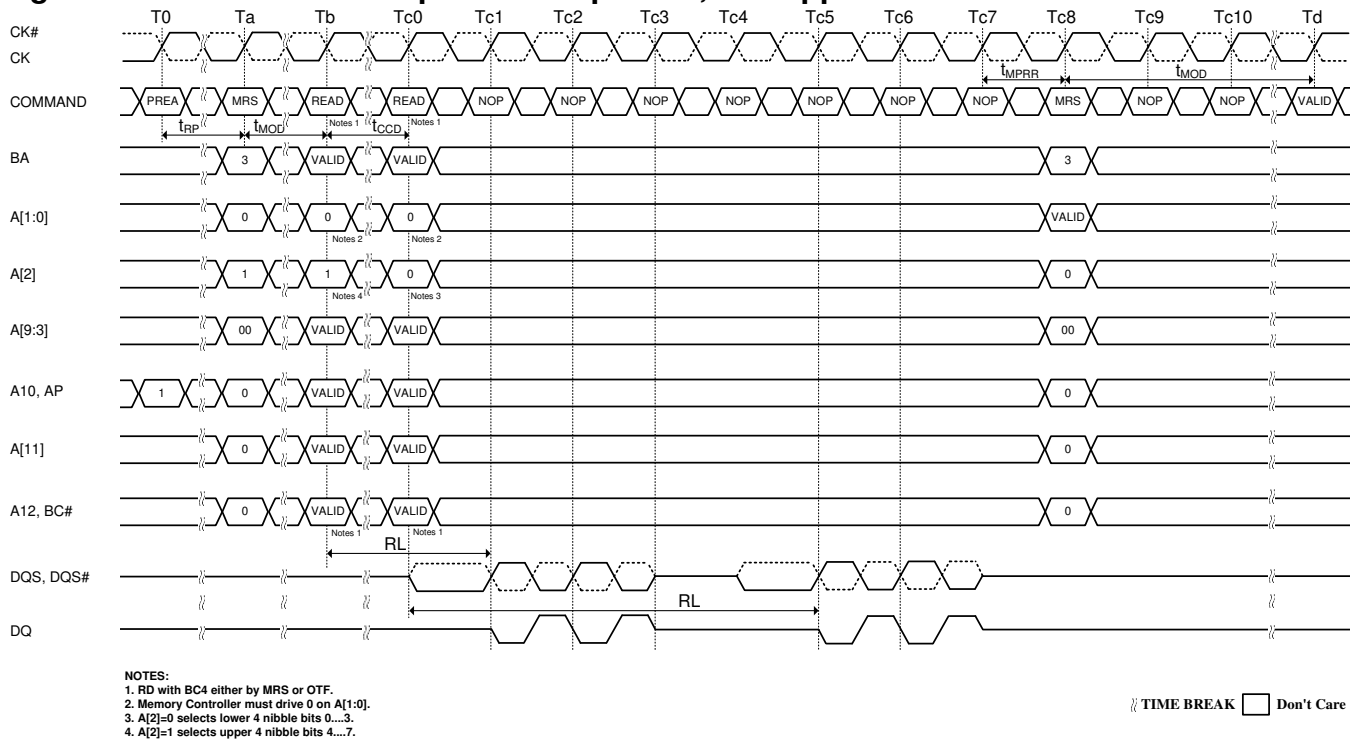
T0 Ta Tb Tc0 Tc1 Tc2 Tc3 Tc4 Tc5 Tc6 Tc7 Tc8 Tc9 Tc10 Td

CK#
CK

$t_{MPRR}$ $t_{MOD}$

COMMAND PREA MRS READ READ NOP NOP NOP NOP NOP NOP NOP MRS NOP NOP VALID

$t_{RP}$ $t_{MOD}$ Notes 1 $t_{CCD}$ Notes 1

BA 3 VALID VALID 3

A[1:0] 0 0 0 VALID
Notes 2 Notes 2

A[2] 1 1 0 0
Notes 4 Notes 3

A[9:3] 00 VALID VALID 00

A10, AP 1 0 VALID VALID 0

A[11] 0 VALID VALID 0

A12, BC# 0 VALID VALID 0
Notes 1 Notes 1

RL

DQS, DQS#

RL

DQ

NOTES:
1. RD with BC4 either by MRS or OTF.
2. Memory Controller must drive 0 on A[1:0].
3. A[2]=0 selects lower 4 nibble bits 0....3.
4. A[2]=1 selects upper 4 nibble bits 4....7.

TIME BREAK Don't Care